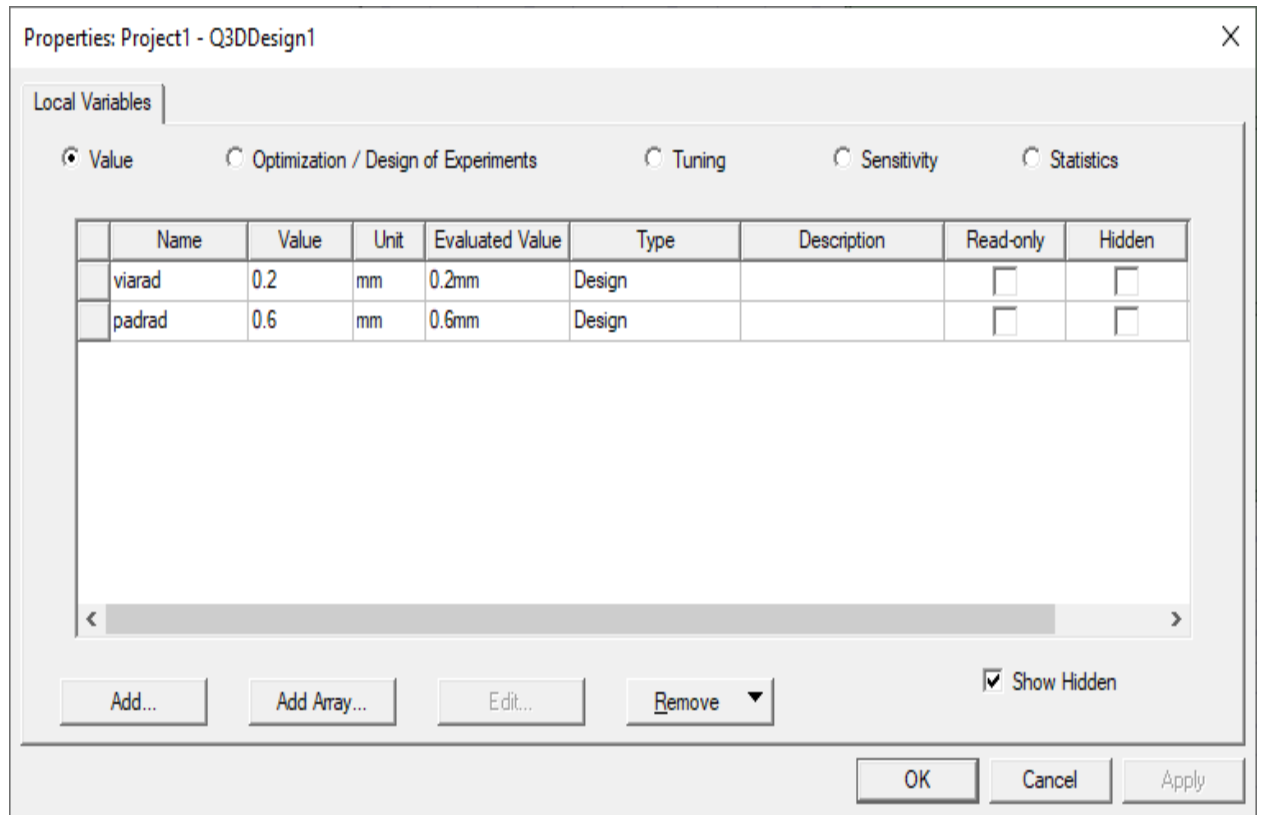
Properties: Project1 - Q3DDesign1

Local Variables

Value   Optimization / Design of Experiments   Tuning   Sensitivity   Statistics

| Name | Value | Unit | Evaluated Value | Type | Description | Read-only | Hidden |
|---|---|---|---|---|---|---|---|
| viarad | 0.2 | mm | 0.2mm | Design | | | |
| padrad | 0.6 | mm | 0.6mm | Design | | | |

Show Hidden

Add...   Add Array...   Edit...   Remove

OK   Cancel   Apply